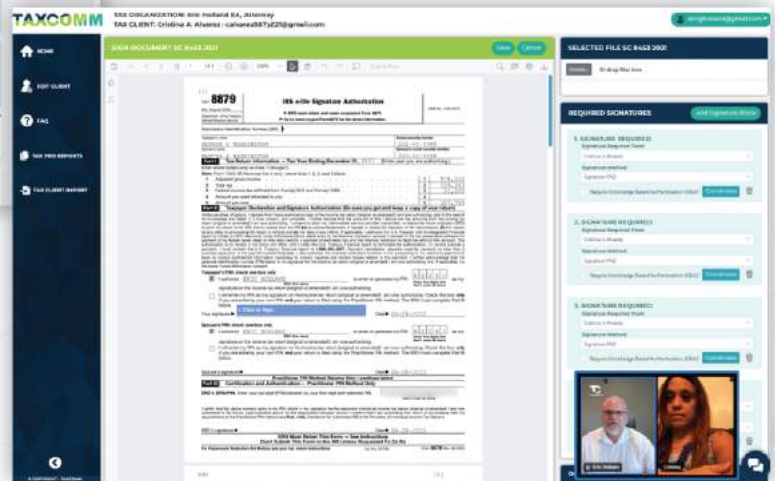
TAXCOMM

TAX ORGANIZATION: Eric Holland EA, Attorney
TAX CLIENT: Cristina A. Alvarez - cahanez@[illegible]@gmail.com

HOME

EDIT CLIENT

FAQ

TAX PRO REPORTS

TAX CLIENT INTAKE

SIGN DOCUMENT SC 8453 2021

Save

Cancel

8879

IRS e-file Signature Authorization

Part I

Part II Taxpayer Declaration and Signature Authorization

Click to Sign

Part III Certification and Authentication — Practitioner PIN Method Only

SELECTED FILE SC 8453 2021

Browse

REQUIRED SIGNATURES

Add Signature Block

1. SIGNATURE REQUIRED:

Signature Required From:

Cristina A Alvarez

Signature Method:

Signature PAD

Coordinates

2. SIGNATURE REQUIRED:

Signature Required From:

Cristina A Alvarez

Signature Method:

Signature PAD

Coordinates

3. SIGNATURE REQUIRED:

Signature Required From:

Cristina A Alvarez

Signature Method:

Signature PAD

Coordinates

Eric Holland

Cristina